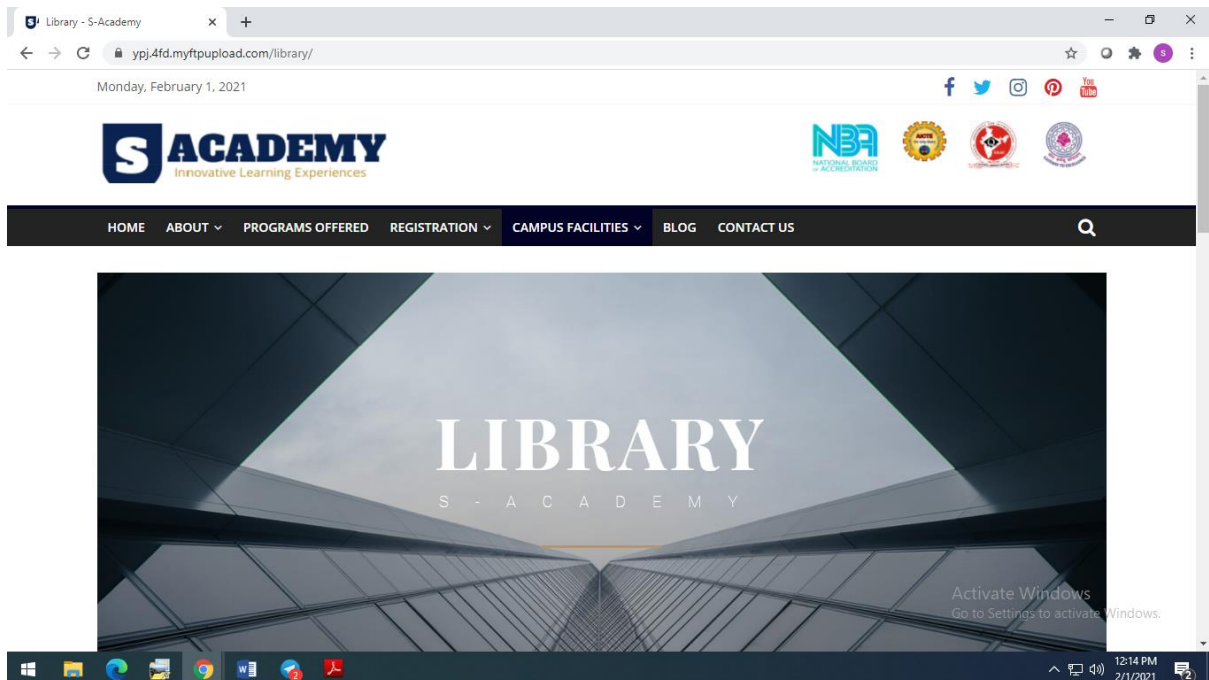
Library - S-Academy
ypj.4fd.myftpupload.com/library/

Monday, February 1, 2021

S ACADEMY
Innovative Learning Experiences

NBA NATIONAL BOARD of ACCREDITATION

HOME ABOUT PROGRAMS OFFERED REGISTRATION CAMPUS FACILITIES BLOG CONTACT US

LIBRARY
S - A C A D E M Y

Activate Windows
Go to Settings to activate Windows.

12:14 PM
2/1/2021